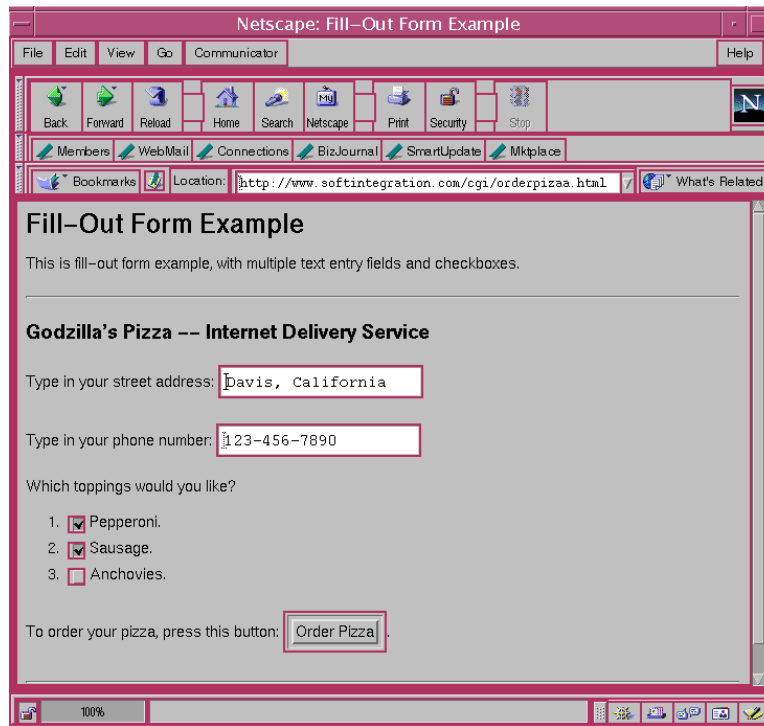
Netscape: Fill-Out Form Example

File Edit View Go Communicator Help

Back Forward Reload Home Search Netscape Print Security Stop

Members WebMail Connections BizJournal SmartUpdate Mktplace

Bookmarks Location: http://www.softintegration.com/cgi/orderpizaa.html What's Related

Fill-Out Form Example

This is fill-out form example, with multiple text entry fields and checkboxes.

Godzilla's Pizza -- Internet Delivery Service

Type in your street address: Davis, California

Type in your phone number: 123-456-7890

Which toppings would you like?

1. Pepperoni.
2. Sausage.
3. Anchovies.

To order your pizza, press this button: Order Pizza .

100%